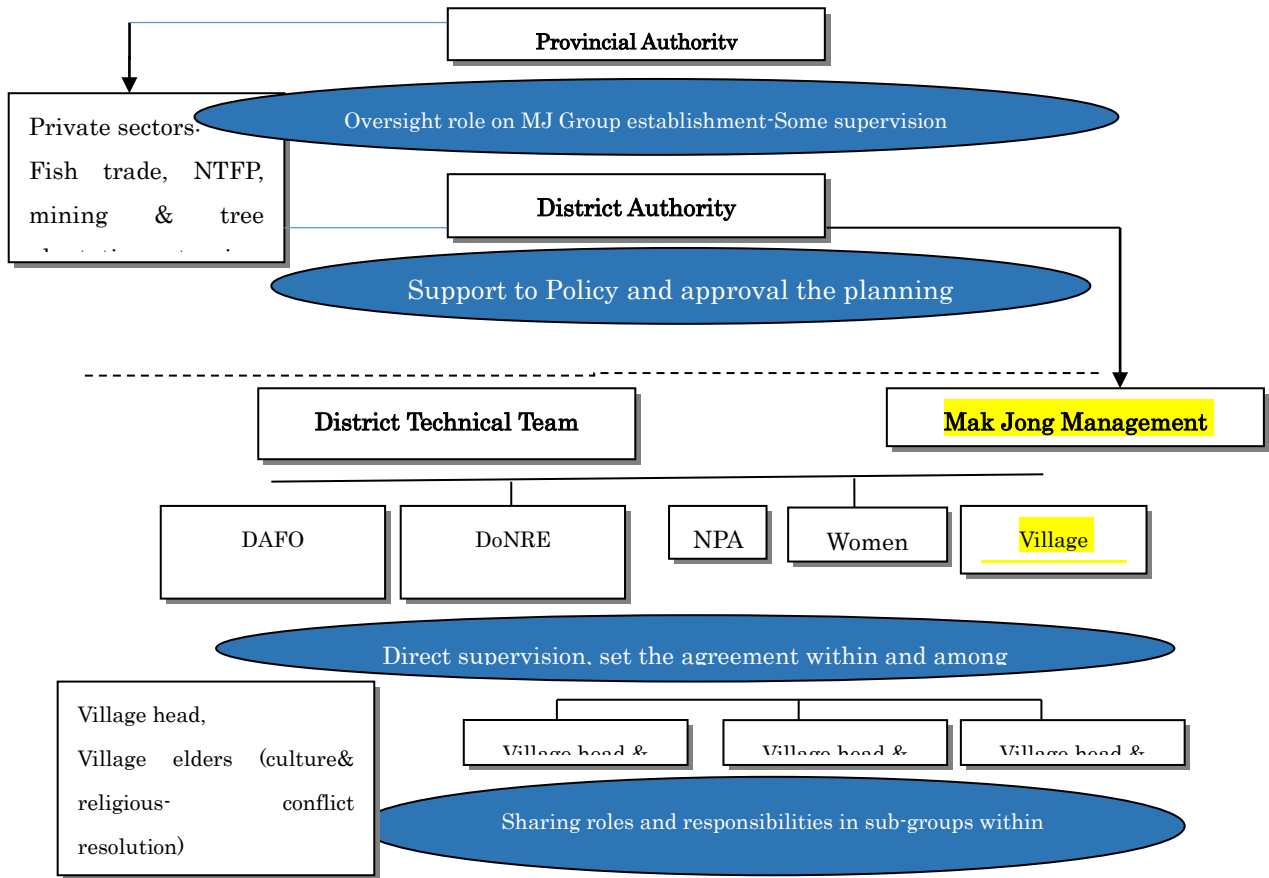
Provincial Authority

Private sectors: Fish trade, NTFP, mining & tree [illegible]

Oversight role on MJ Group establishment-Some supervision

District Authority

Support to Policy and approval the planning

District Technical Team

Mak Jong Management

DAFO

DoNRE

NPA

Women

Village

Direct supervision, set the agreement within and among

Village head, Village elders (culture& religious- conflict resolution)

Village head &

Village head &

Village head &

Sharing roles and responsibilities in sub-groups within